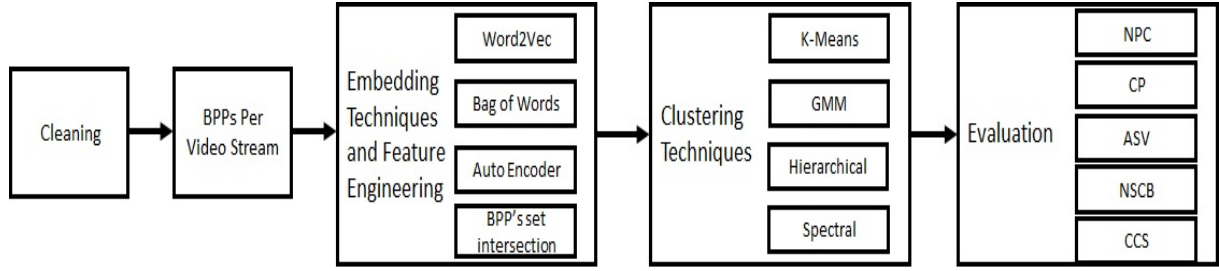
Cleaning

BPPs Per Video Stream

Embedding Techniques and Feature Engineering

Word2Vec

Bag of Words

Auto Encoder

BPP's set intersection

Clustering Techniques

K-Means

GMM

Hierarchical

Spectral

Evaluation

NPC

CP

ASV

NSCB

CCS